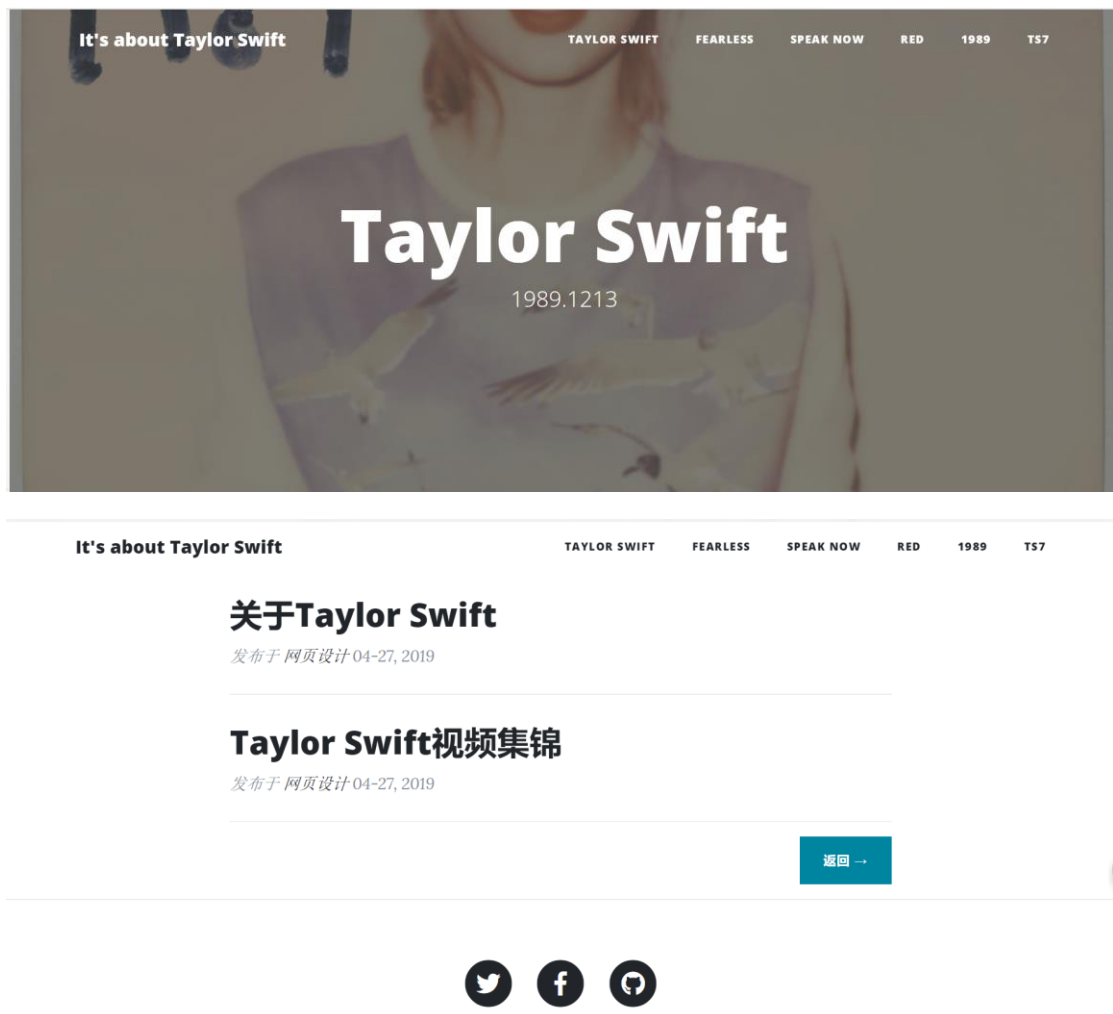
It's about Taylor Swift

TAYLOR SWIFT FEARLESS SPEAK NOW RED 1989 TS7

Taylor Swift

1989.1213

It's about Taylor Swift

TAYLOR SWIFT FEARLESS SPEAK NOW RED 1989 TS7

关于Taylor Swift

发布于 网页设计 04-27, 2019

Taylor Swift视频集锦

发布于 网页设计 04-27, 2019

返回 →